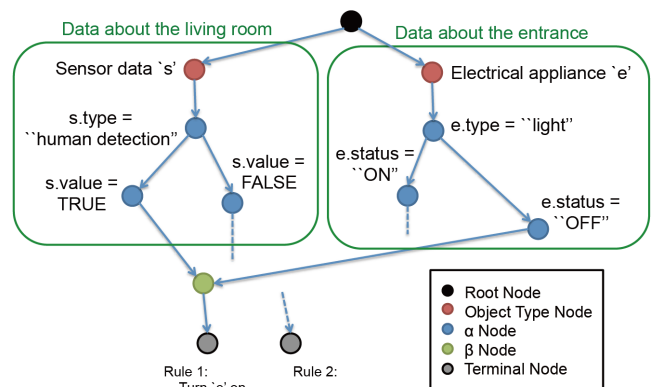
Data about the living room

Sensor data `s'

s.type = ``human detection''

s.value = TRUE

s.value = FALSE

Data about the entrance

Electrical appliance `e'

e.type = ``light''

e.status = ``ON''

e.status = ``OFF''

Rule 1: Turn `e' on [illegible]

Rule 2:

Root Node
Object Type Node
α Node
β Node
Terminal Node